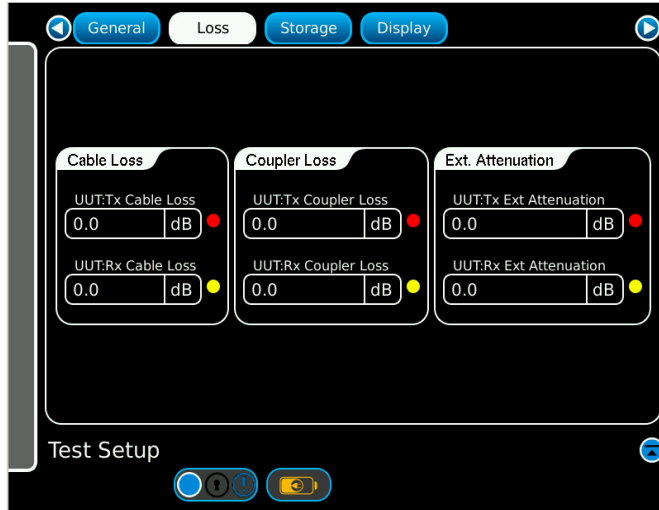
General
Loss
Storage
Display

Cable Loss
UUT:Tx Cable Loss
0.0 dB
UUT:Rx Cable Loss
0.0 dB

Coupler Loss
UUT:Tx Coupler Loss
0.0 dB
UUT:Rx Coupler Loss
0.0 dB

Ext. Attenuation
UUT:Tx Ext Attenuation
0.0 dB
UUT:Rx Ext Attenuation
0.0 dB

Test Setup